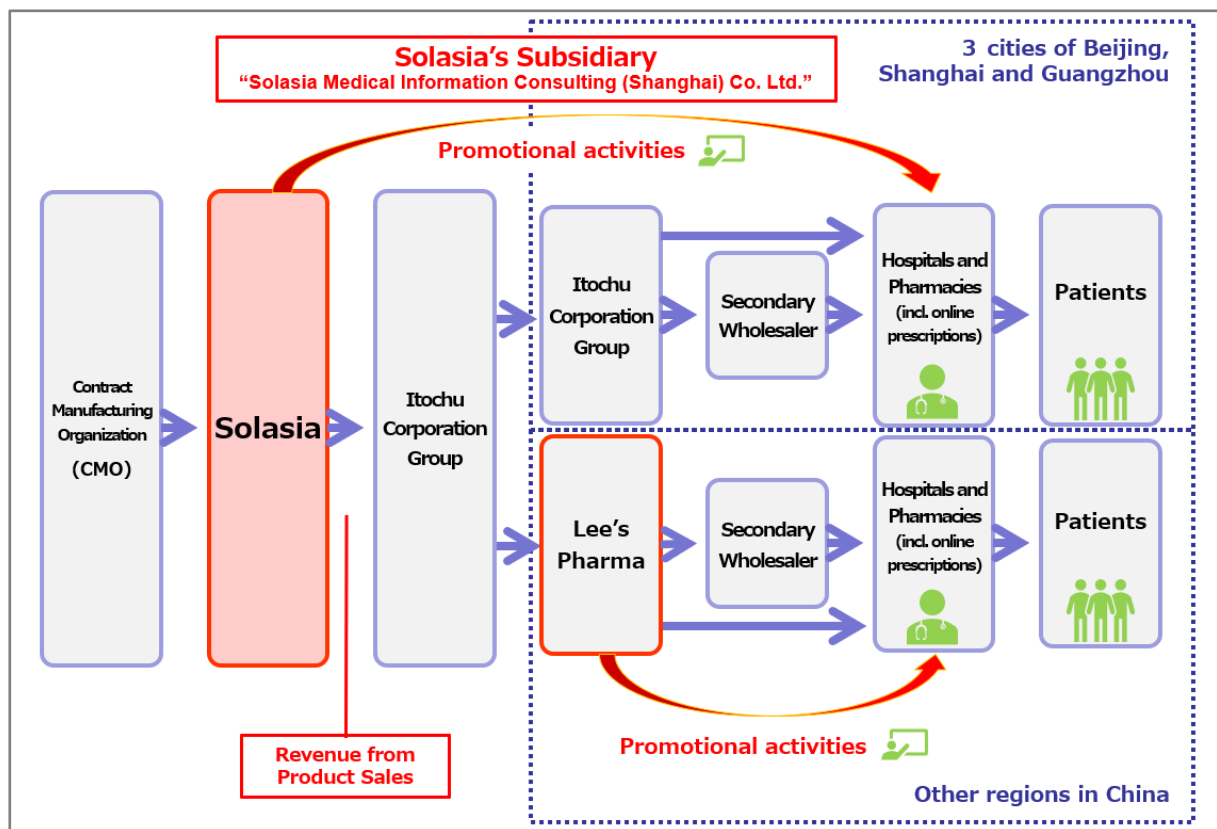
Solasia's Subsidiary
"Solasia Medical Information Consulting (Shanghai) Co. Ltd."

3 cities of Beijing, Shanghai and Guangzhou

Promotional activities

Contract Manufacturing Organization (CMO)

Solasia

Itochu Corporation Group

Itochu Corporation Group

Secondary Wholesaler

Hospitals and Pharmacies (incl. online prescriptions)

Patients

Lee's Pharma

Secondary Wholesaler

Hospitals and Pharmacies (incl. online prescriptions)

Patients

Revenue from Product Sales

Promotional activities

Other regions in China